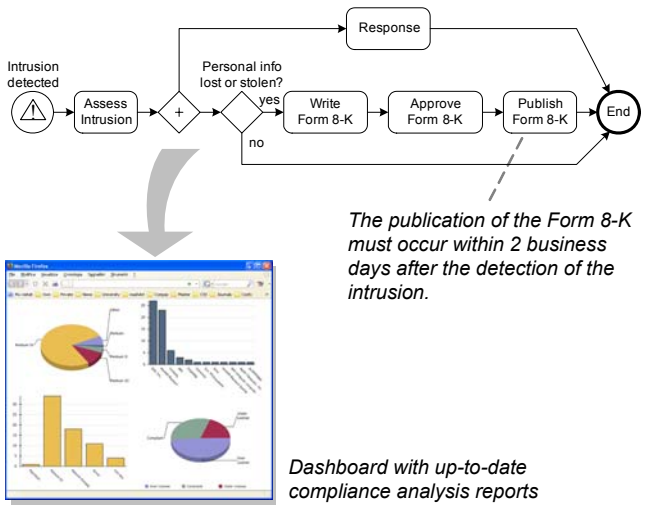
Response

Intrusion detected

Assess Intrusion

+

Personal info lost or stolen?

yes

no

Write Form 8-K

Approve Form 8-K

Publish Form 8-K

End

The publication of the Form 8-K must occur within 2 business days after the detection of the intrusion.

Mozilla Firefox

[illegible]

Dashboard with up-to-date compliance analysis reports